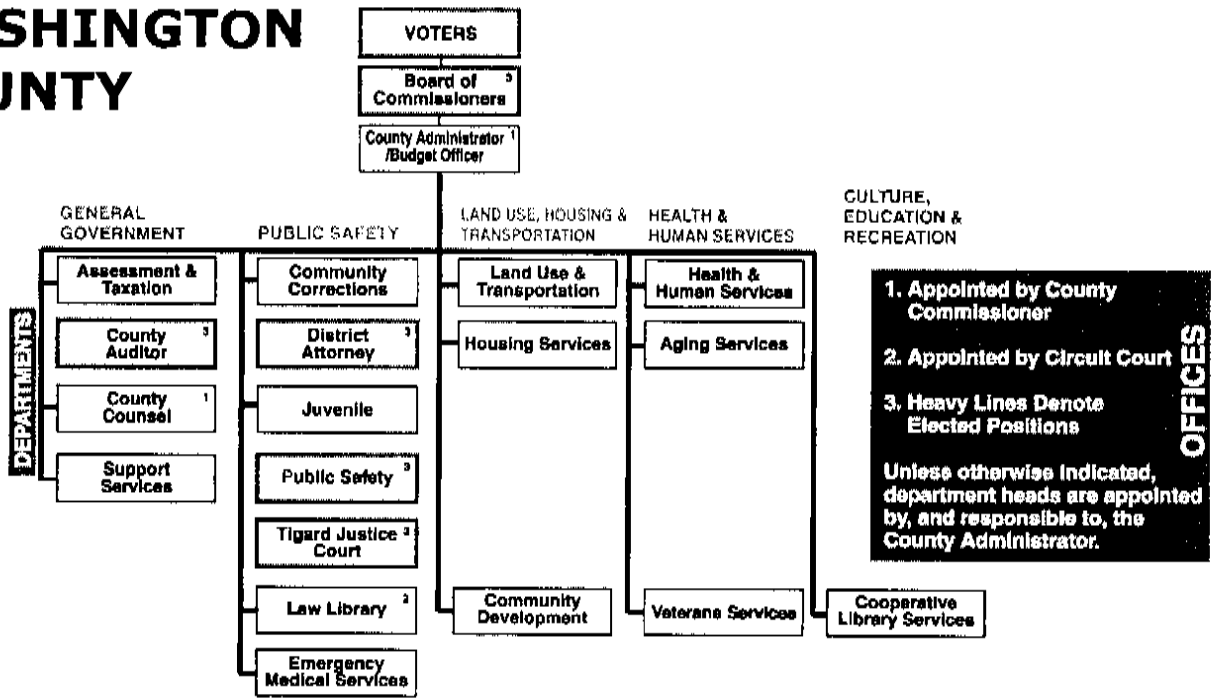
SHINGTON
UNTY

VOTERS

Board of Commissioners ³

County Administrator ¹ /Budget Officer

GENERAL GOVERNMENT

PUBLIC SAFETY

LAND USE, HOUSING & TRANSPORTATION

HEALTH & HUMAN SERVICES

CULTURE, EDUCATION & RECREATION

DEPARTMENTS

Assessment & Taxation

County Auditor ³

County Counsel ¹

Support Services

Community Corrections

District Attorney ³

Juvenile

Public Safety ³

Tigard Justice Court ²

Law Library ²

Emergency Medical Services

Land Use & Transportation

Housing Services

Community Development

Health & Human Services

Aging Services

Veterans Services

Cooperative Library Services

1. Appointed by County Commissioner

2. Appointed by Circuit Court

3. Heavy Lines Denote Elected Positions

Unless otherwise indicated, department heads are appointed by, and responsible to, the County Administrator.

OFFICES